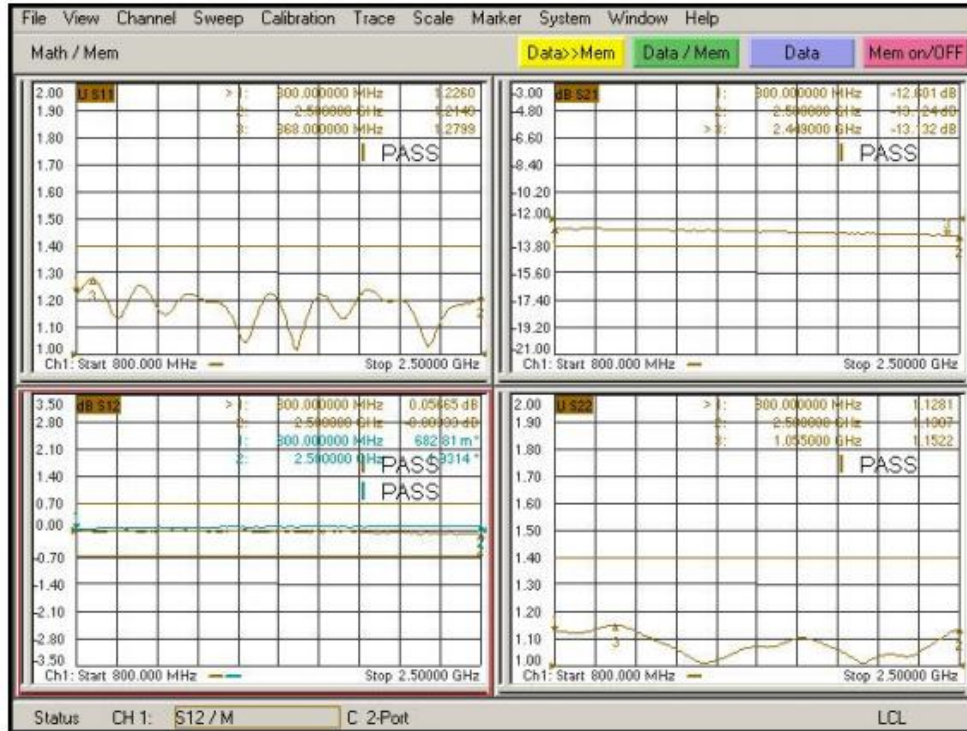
File View Channel Sweep Calibration Trace Scale Marker System Window Help

Math / Mem

Data>>Mem Data / Mem Data Mem on/OFF

2.00 U S11
1.90
1.80
1.70
1.60
1.50
1.40
1.30
1.20
1.10
1.00

> 1: 800.000000 MHz 1.2260
2: 2.500000 GHz 1.2140
3: 868.000000 MHz 1.2799

PASS

Ch1: Start 800.000 MHz Stop 2.50000 GHz

-3.00 dB S21
-4.80
-6.60
-8.40
-10.20
-12.00
-13.80
-15.60
-17.40
-19.20
-21.00

1: 800.000000 MHz -12.601 dB
2: 2.500000 GHz -13.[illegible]24 dB
> 3: 2.449000 GHz -13.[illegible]32 dB

PASS

Ch1: Start 800.000 MHz Stop 2.50000 GHz

3.50 dB S12
2.80
2.10
1.40
0.70
0.00
-0.70
-1.40
-2.10
-2.80
-3.50

> 1: 800.000000 MHz 0.05465 dB
2: 2.500000 GHz -0.00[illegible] dB
1: 800.000000 MHz 682.81 m°
2: 2.500000 GHz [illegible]9314 °

PASS
PASS

Ch1: Start 800.000 MHz Stop 2.50000 GHz

2.00 U S22
1.90
1.80
1.70
1.60
1.50
1.40
1.30
1.20
1.10
1.00

> 1: 800.000000 MHz 1.1281
2: 2.500000 GHz 1.1007
3: 1.055000 GHz 1.1522

PASS

Ch1: Start 800.000 MHz Stop 2.50000 GHz

Status CH 1: S12 / M C 2-Port LCL